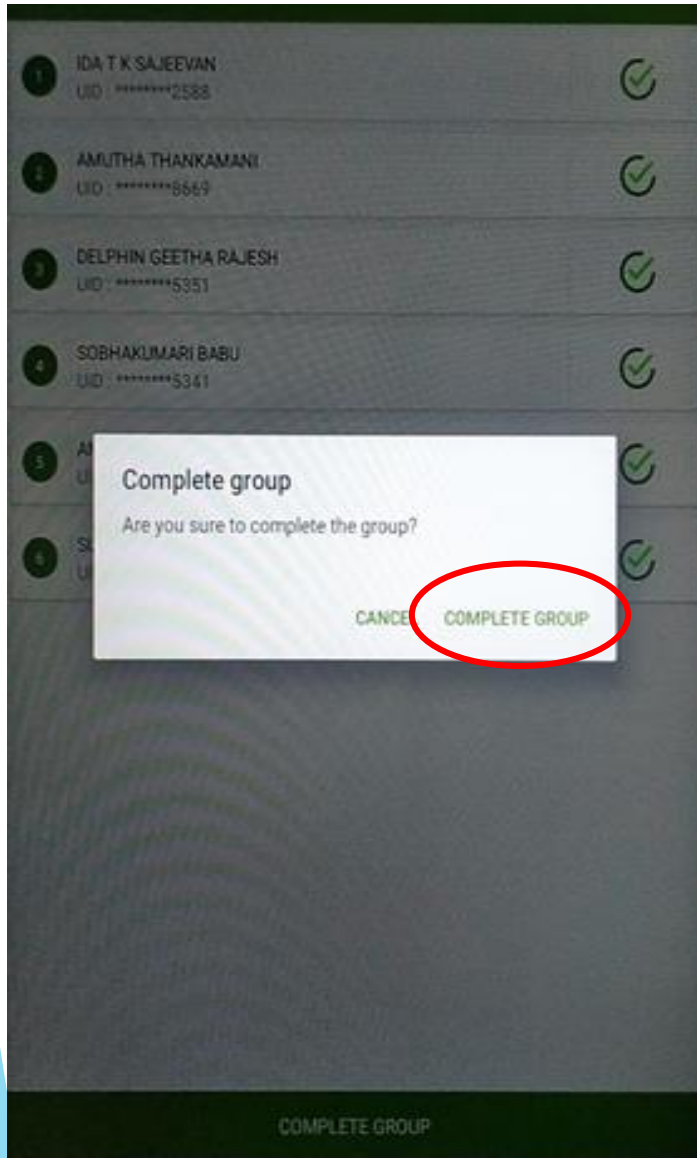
1 IDA T K SAJEEVAN
UID : ********2588

2 AMUTHA THANKAMANI
UID : ********8669

3 DELPHIN GEETHA RAJESH
UID : ********5351

4 SOBHAKUMARI BABU
UID : ********5341

5 A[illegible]
U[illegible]

6 S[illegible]
U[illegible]

Complete group

Are you sure to complete the group?

CANCE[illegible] COMPLETE GROUP

COMPLETE GROUP